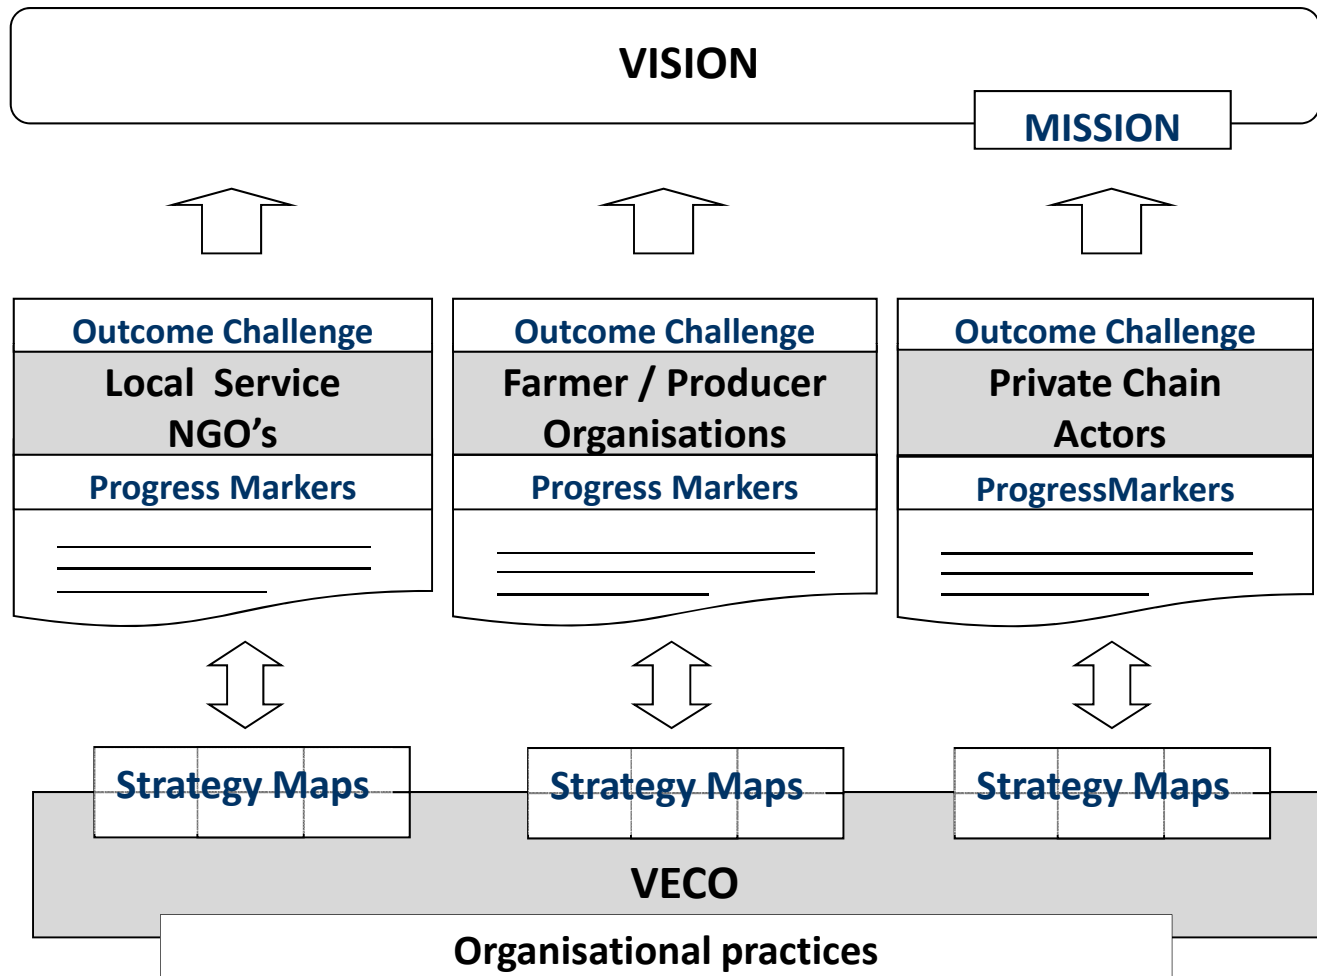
VISION

MISSION

Outcome Challenge

Local Service NGO’s

Progress Markers

Outcome Challenge

Farmer / Producer Organisations

Progress Markers

Outcome Challenge

Private Chain Actors

ProgressMarkers

Strategy Maps

Strategy Maps

Strategy Maps

VECO

Organisational practices